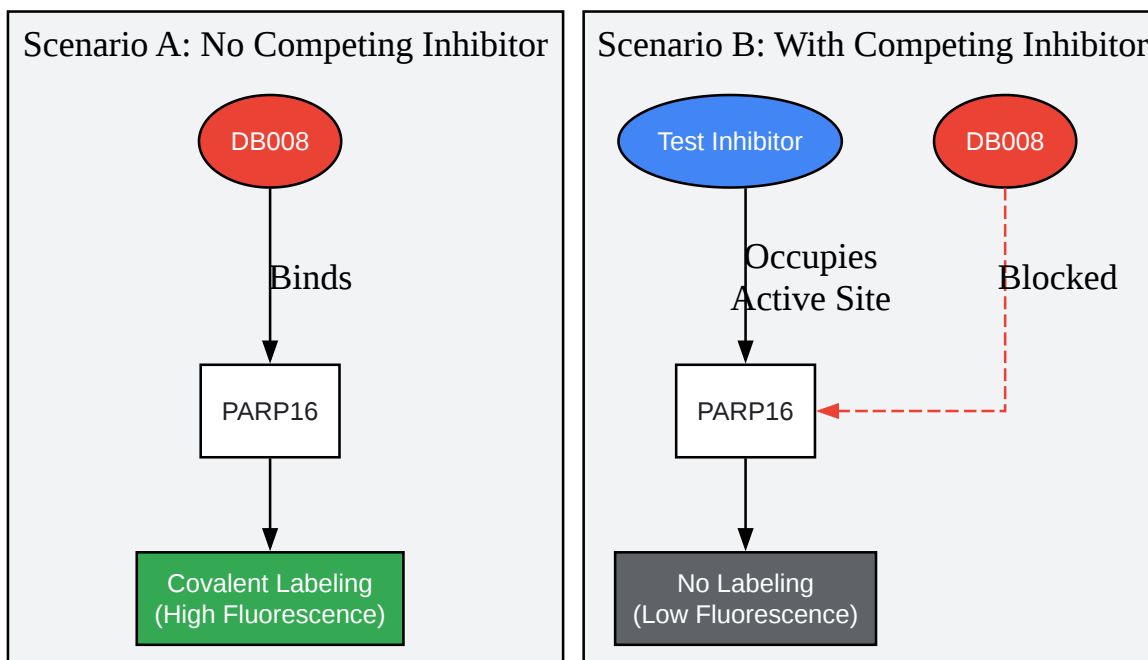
Scenario A: No Competing Inhibitor

DB008

Binds

PARP16

Covalent Labeling
(High Fluorescence)

Scenario B: With Competing Inhibitor

Test Inhibitor

DB008

Occupies
Active Site

Blocked

PARP16

No Labeling
(Low Fluorescence)